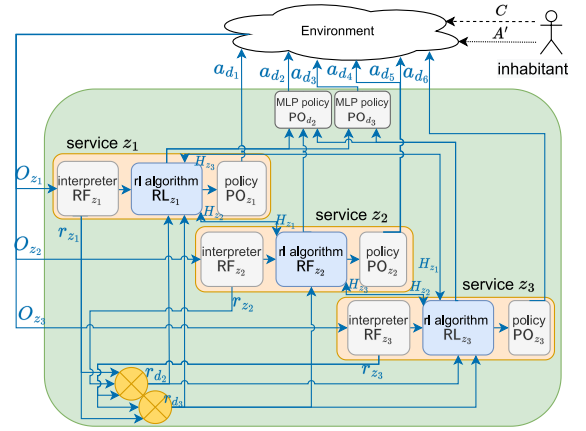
Environment

$C$

$A'$

inhabitant

$a_{d_1}$ $a_{d_2}$ $a_{d_3}$ $a_{d_4}$ $a_{d_5}$ $a_{d_6}$

MLP policy $PO_{d_2}$

MLP policy $PO_{d_3}$

service $z_1$

$O_{z_1}$

interpreter $RF_{z_1}$

rl algorithm $RL_{z_1}$

policy $PO_{z_1}$

$H_{z_3}$

$H_{z_2}$

$r_{z_1}$

$H_{z_1}$

service $z_2$

$O_{z_2}$

interpreter $RF_{z_2}$

rl algorithm $RF_{z_2}$

policy $PO_{z_2}$

$H_{z_3}$

$H_{z_1}$

$H_{z_2}$

$r_{z_2}$

service $z_3$

$O_{z_3}$

interpreter $RF_{z_3}$

rl algorithm $RL_{z_3}$

policy $PO_{z_3}$

$r_{z_3}$

$r_{d_2}$

$r_{d_3}$